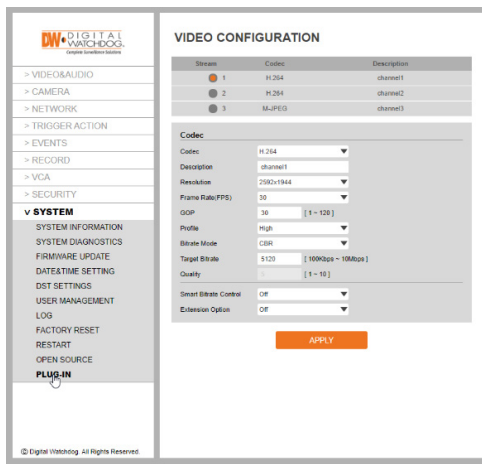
DW DIGITAL WATCHDOG. Complete Surveillance Solutions

> VIDEO&AUDIO
> CAMERA
> NETWORK
> TRIGGER ACTION
> EVENTS
> RECORD
> VCA
> SECURITY
v SYSTEM
SYSTEM INFORMATION
SYSTEM DIAGNOSTICS
FIRMWARE UPDATE
DATE&TIME SETTING
DST SETTINGS
USER MANAGEMENT
LOG
FACTORY RESET
RESTART
OPEN SOURCE
PLUG-IN

© Digital Watchdog. All Rights Reserved.

VIDEO CONFIGURATION

| Stream | Codec | Description |
|---|---|---|
| 1 | H.264 | channel1 |
| 2 | H.264 | channel2 |
| 3 | M-JPEG | channel3 |

Codec

| | | |
|---|---|---|
| Codec | H.264 | |
| Description | channel1 | |
| Resolution | 2592x1944 | |
| Frame Rate(FPS) | 30 | |
| GOP | 30 | [ 1 ~ 120 ] |
| Profile | High | |
| Bitrate Mode | CBR | |
| Target Bitrate | 5120 | [ 100Kbps ~ 10Mbps ] |
| Quality | 5 | [ 1 ~ 10 ] |
| Smart Bitrate Control | Off | |
| Extension Option | Off | |

APPLY